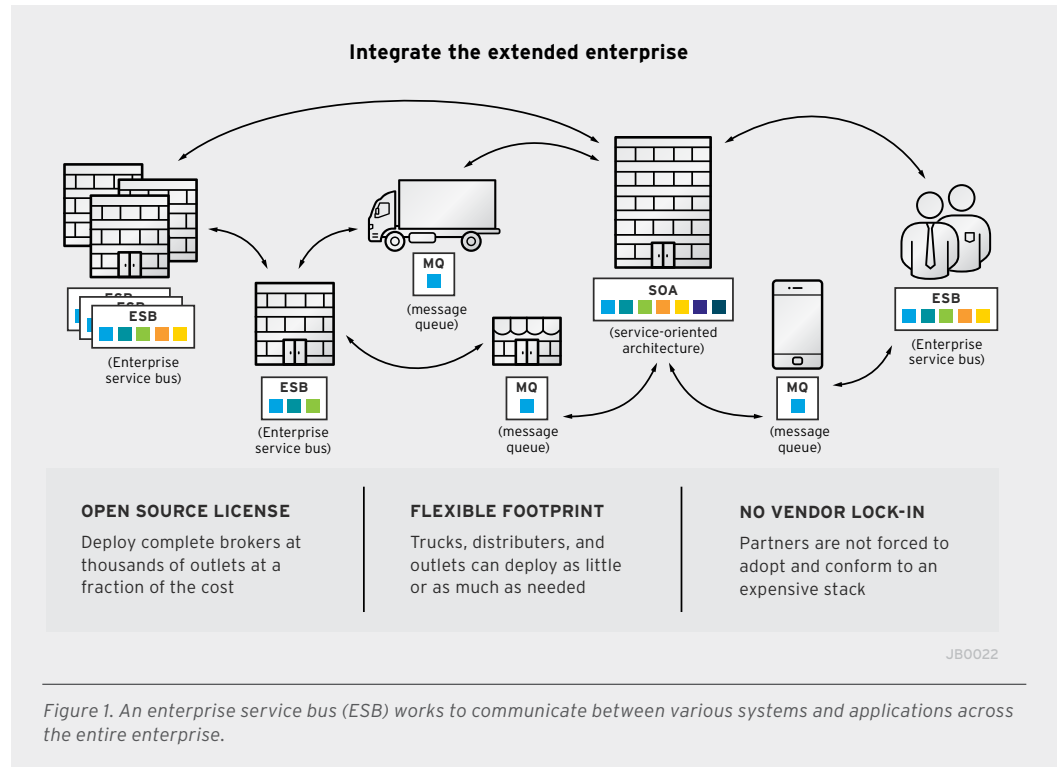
Integrate the extended enterprise

ESB
ESB
ESB
(Enterprise service bus)

MQ
(message queue)

ESB
(Enterprise service bus)

MQ
(message queue)

SOA
(service-oriented architecture)

MQ
(message queue)

ESB
(Enterprise service bus)

OPEN SOURCE LICENSE
Deploy complete brokers at thousands of outlets at a fraction of the cost

FLEXIBLE FOOTPRINT
Trucks, distributers, and outlets can deploy as little or as much as needed

NO VENDOR LOCK-IN
Partners are not forced to adopt and conform to an expensive stack

JB0022

Figure 1. An enterprise service bus (ESB) works to communicate between various systems and applications across the entire enterprise.